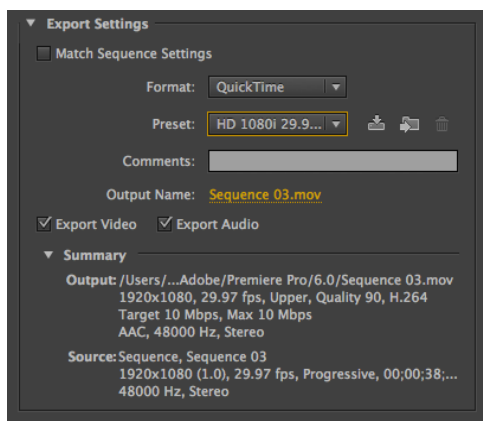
Export Settings

Match Sequence Settings

Format: QuickTime

Preset: HD 1080i 29.9...

Comments:

Output Name: Sequence 03.mov

Export Video Export Audio

Summary

Output: /Users/...Adobe/Premiere Pro/6.0/Sequence 03.mov
1920x1080, 29.97 fps, Upper, Quality 90, H.264
Target 10 Mbps, Max 10 Mbps
AAC, 48000 Hz, Stereo

Source: Sequence, Sequence 03
1920x1080 (1.0), 29.97 fps, Progressive, 00;00;38;...
48000 Hz, Stereo